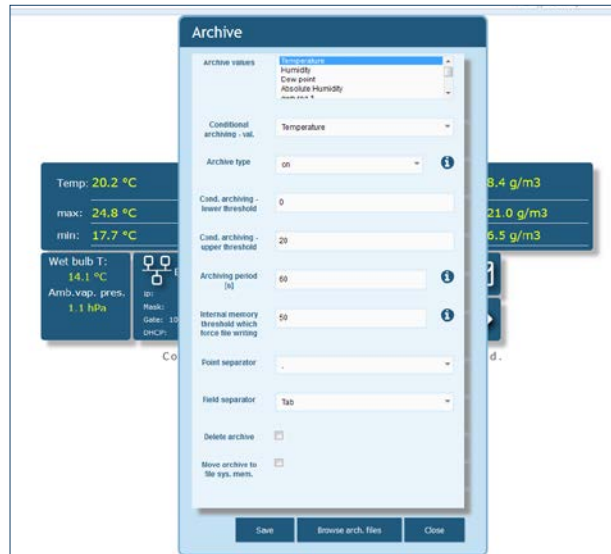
Archive

Archive values
Temperature
Humidity
Dew point
Absolute Humidity
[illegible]

Conditional archiving - val.
Temperature

Archive type
on

Cond. archiving - lower threshold
0

Cond. archiving - upper threshold
20

Archiving period [s]
60

Internal memory threshold which force file writing
50

Point separator
.

Field separator
Tab

Delete archive

Move archive to file sys. mem.

Save
Browse arch. files
Close

Temp: 20.2 °C
max: 24.8 °C
min: 17.7 °C

8.4 g/m3
21.0 g/m3
6.5 g/m3

Wet bulb T:
14.1 °C
Amb.vap. pres.
1.1 hPa

IP:
Mask:
Gate: 10
DHCP:

Co
d.